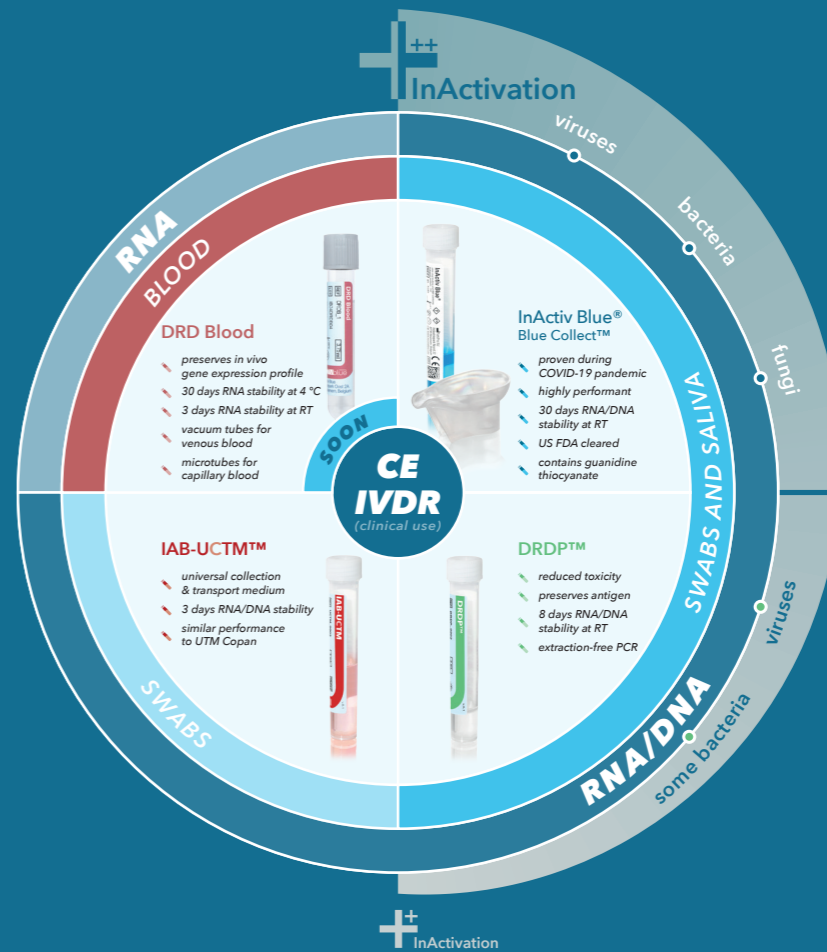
++ InActivation

viruses

bacteria

fungi

RNA

BLOOD

DRD Blood

preserves in vivo gene expression profile

30 days RNA stability at 4 °C

3 days RNA stability at RT

vacuum tubes for venous blood

microtubes for capillary blood

InActiv Blue®

Blue Collect™

proven during COVID-19 pandemic

highly performant

30 days RNA/DNA stability at RT

US FDA cleared

contains guanidine thiocyanate

SWABS AND SALIVA

SOON

CE IVDR

(clinical use)

IAB-UCTM™

universal collection & transport medium

3 days RNA/DNA stability

similar performance to UTM Copan

DRDP™

reduced toxicity

preserves antigen

8 days RNA/DNA stability at RT

extraction-free PCR

SWABS

RNA/DNA

viruses

some bacteria

+ InActivation